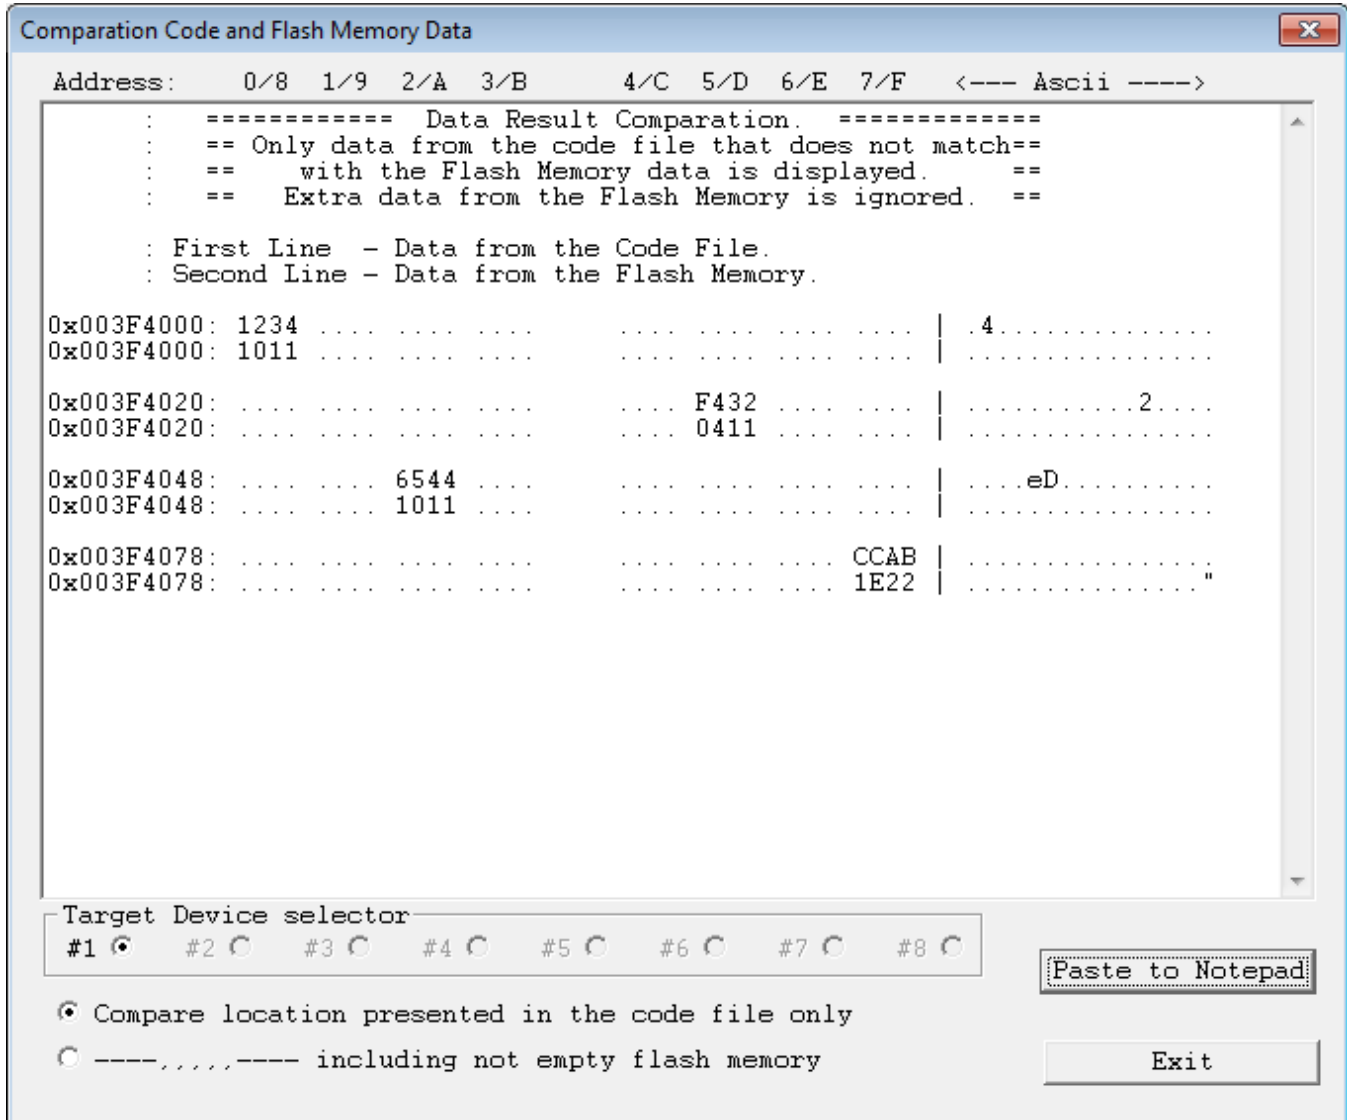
Comparation Code and Flash Memory Data

Address: 0/8 1/9 2/A 3/B 4/C 5/D 6/E 7/F <--- Ascii ---->

: ============ Data Result Comparation. ============
: == Only data from the code file that does not match==
: == with the Flash Memory data is displayed. ==
: == Extra data from the Flash Memory is ignored. ==

: First Line - Data from the Code File.
: Second Line - Data from the Flash Memory.

0x003F4000: 1234 .... .... .... .... .... .... .... | .4..............
0x003F4000: 1011 .... .... .... .... .... .... .... | ................

0x003F4020: .... .... .... .... .... F432 .... .... | ...........2....
0x003F4020: .... .... .... .... .... 0411 .... .... | ................

0x003F4048: .... .... 6544 .... .... .... .... .... | ....eD..........
0x003F4048: .... .... 1011 .... .... .... .... .... | ................

0x003F4078: .... .... .... .... .... .... .... CCAB | ................
0x003F4078: .... .... .... .... .... .... .... 1E22 | ..............."

Target Device selector
#1 #2 #3 #4 #5 #6 #7 #8

Paste to Notepad

Compare location presented in the code file only
----,,,,,---- including not empty flash memory

Exit